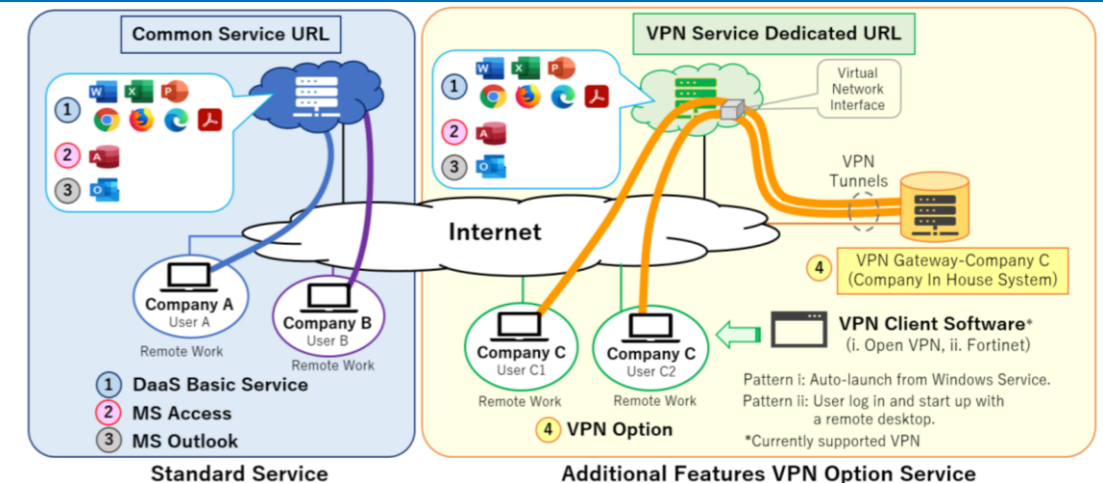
Common Service URL

1
2
3

Internet

Company A
User A
Remote Work

Company B
User B
Remote Work

1 DaaS Basic Service
2 MS Access
3 MS Outlook

Standard Service

VPN Service Dedicated URL

1
2
3

Virtual Network Interface

VPN Tunnels

4 VPN Gateway-Company C (Company In House System)

Company C
User C1
Remote Work

Company C
User C2
Remote Work

VPN Client Software*
(i. Open VPN, ii. Fortinet)

Pattern i: Auto-launch from Windows Service.
Pattern ii: User log in and start up with a remote desktop.
*Currently supported VPN

4 VPN Option

Additional Features VPN Option Service